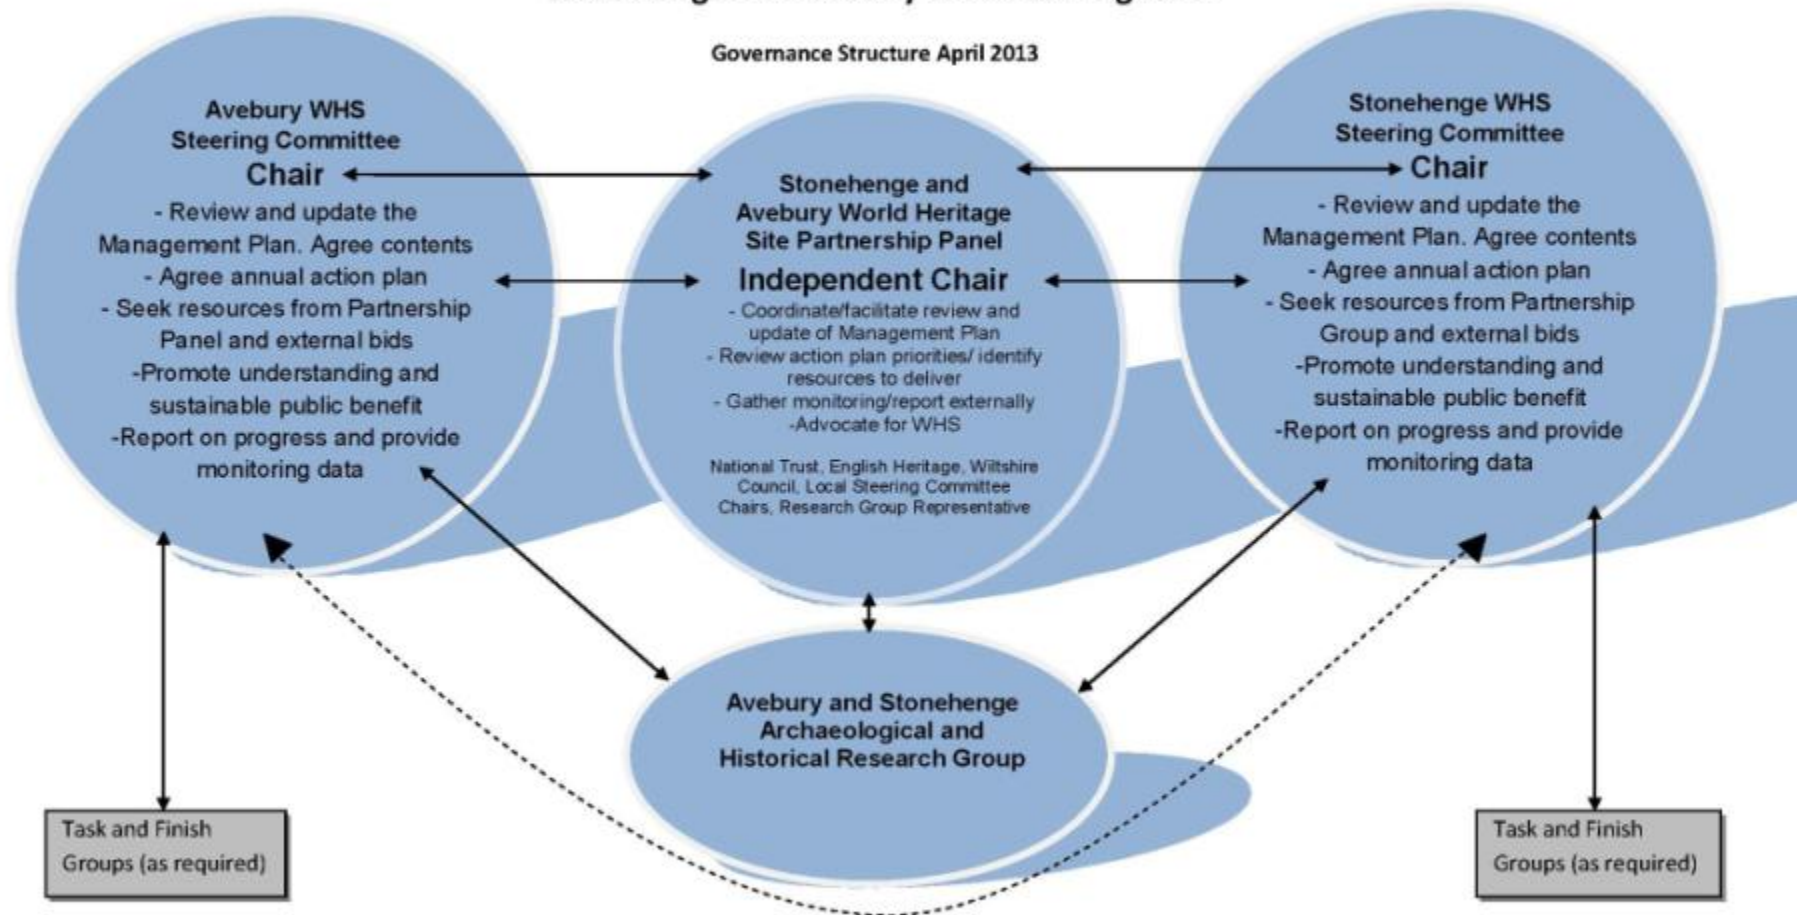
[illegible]

Governance Structure April 2013

Avebury WHS Steering Committee
Chair
- Review and update the Management Plan. Agree contents
- Agree annual action plan
- Seek resources from Partnership Panel and external bids
-Promote understanding and sustainable public benefit
-Report on progress and provide monitoring data

Stonehenge and Avebury World Heritage Site Partnership Panel
Independent Chair
- Coordinate/facilitate review and update of Management Plan
- Review action plan priorities/ identify resources to deliver
- Gather monitoring/report externally
-Advocate for WHS

National Trust, English Heritage, Wiltshire Council, Local Steering Committee Chairs, Research Group Representative

Stonehenge WHS Steering Committee
Chair
- Review and update the Management Plan. Agree contents
- Agree annual action plan
- Seek resources from Partnership Group and external bids
-Promote understanding and sustainable public benefit
-Report on progress and provide monitoring data

Avebury and Stonehenge Archaeological and Historical Research Group

Task and Finish Groups (as required)

Task and Finish Groups (as required)